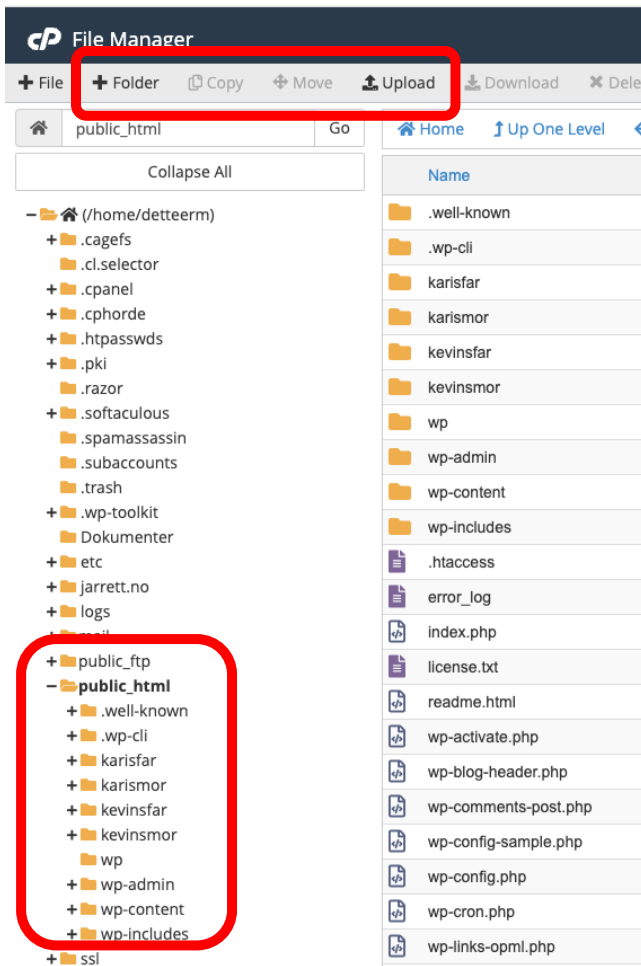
cP File Manager

+ File + Folder Copy Move Upload Download Dele

public_html Go

Home Up One Level

Collapse All

Name

– (/home/detteerm)
+ .cagefs
.cl.selector
+ .cpanel
+ .cphorde
+ .htpasswds
+ .pki
.razor
+ .softaculous
.spamassassin
.subaccounts
.trash
+ .wp-toolkit
Dokumenter
+ etc
+ jarrett.no
+ logs
+ mail
+ public_ftp
– public_html
+ .well-known
+ .wp-cli
+ karisfar
+ karismor
+ kevinsfar
+ kevinsmor
wp
+ wp-admin
+ wp-content
+ wp-includes
+ ssl

.well-known
.wp-cli
karisfar
karismor
kevinsfar
kevinsmor
wp
wp-admin
wp-content
wp-includes
.htaccess
error_log
index.php
license.txt
readme.html
wp-activate.php
wp-blog-header.php
wp-comments-post.php
wp-config-sample.php
wp-config.php
wp-cron.php
wp-links-opml.php